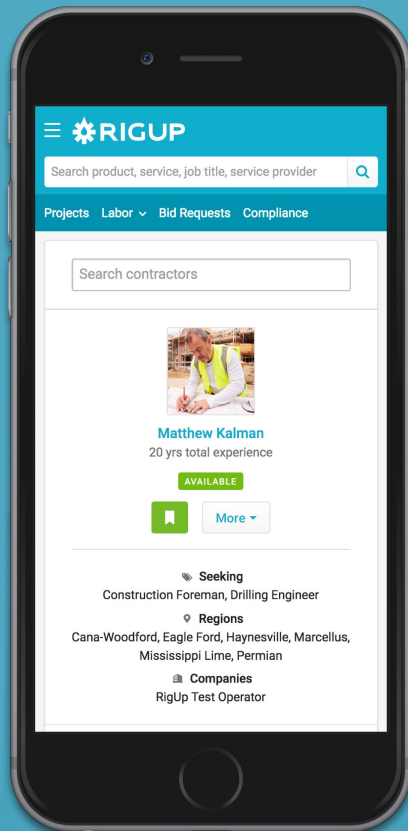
RIGUP

Search product, service, job title, service provider

Projects Labor Bid Requests Compliance

Search contractors

Matthew Kalman
20 yrs total experience

AVAILABLE

More

Seeking
Construction Foreman, Drilling Engineer

Regions
Cana-Woodford, Eagle Ford, Haynesville, Marcellus, Mississippi Lime, Permian

Companies
RigUp Test Operator